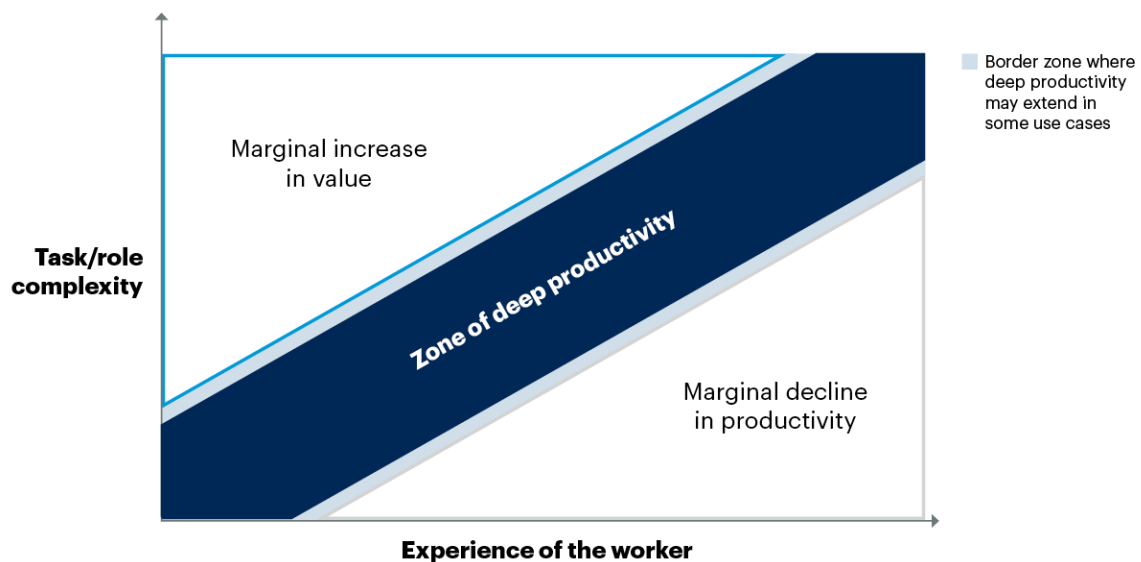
Border zone where deep productivity may extend in some use cases

Marginal increase in value

Task/role complexity

Zone of deep productivity

Marginal decline in productivity

Experience of the worker